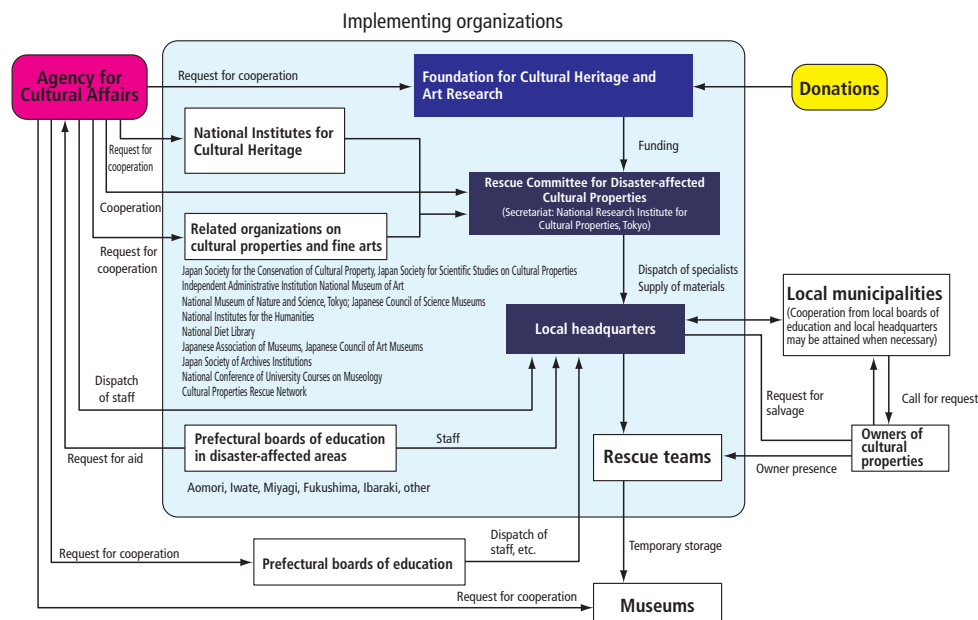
Implementing organizations

Agency for Cultural Affairs

Request for cooperation

Foundation for Cultural Heritage and Art Research

Donations

National Institutes for Cultural Heritage

Request for cooperation

Funding

Rescue Committee for Disaster-affected Cultural Properties
(Secretariat: National Research Institute for Cultural Properties, Tokyo)

Cooperation

Related organizations on cultural properties and fine arts

Request for cooperation

Japan Society for the Conservation of Cultural Property, Japan Society for Scientific Studies on Cultural Properties
Independent Administrative Institution National Museum of Art
National Museum of Nature and Science, Tokyo; Japanese Council of Science Museums
National Institutes for the Humanities
National Diet Library
Japanese Association of Museums, Japanese Council of Art Museums
Japan Society of Archives Institutions
National Conference of University Courses on Museology
Cultural Properties Rescue Network

Dispatch of specialists
Supply of materials

Local municipalities
(Cooperation from local boards of education and local headquarters may be attained when necessary)

Local headquarters

Dispatch of staff

Request for salvage

Call for request

Prefectural boards of education in disaster-affected areas

Staff

Request for aid

Rescue teams

Owners of cultural properties

Owner presence

Aomori, Iwate, Miyagi, Fukushima, Ibaraki, other

Dispatch of staff, etc.

Temporary storage

Request for cooperation

Prefectural boards of education

Request for cooperation

Museums